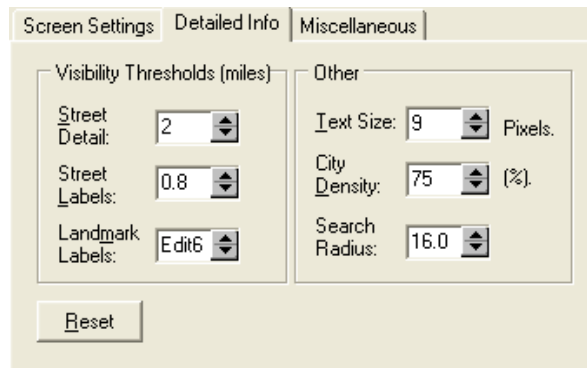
Screen Settings | Detailed Info | Miscellaneous

Visibility Thresholds (miles)

Street Detail: 2

Street Labels: 0.8

Landmark Labels: Edit6

Other

Text Size: 9 Pixels.

City Density: 75 (%).

Search Radius: 16.0

Reset